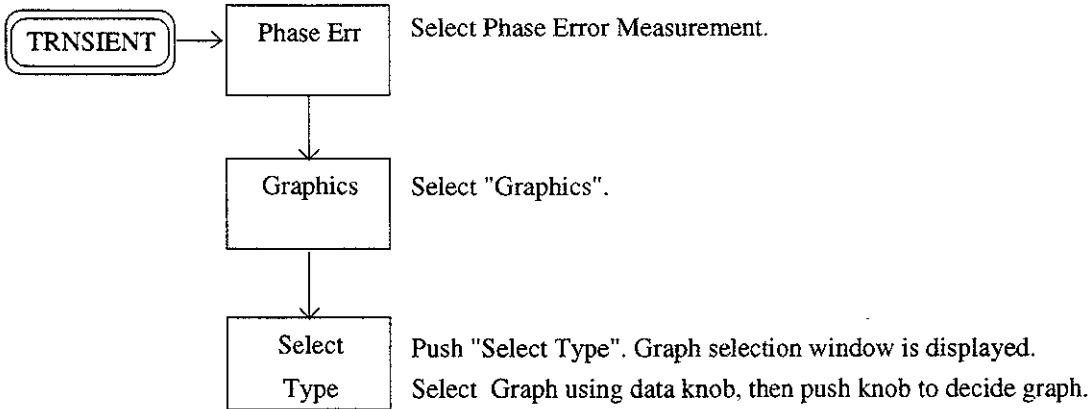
TRNSIENT

Phase Err

Select Phase Error Measurement.

Graphics

Select "Graphics".

Select Type

Push "Select Type". Graph selection window is displayed.
Select Graph using data knob, then push knob to decide graph.